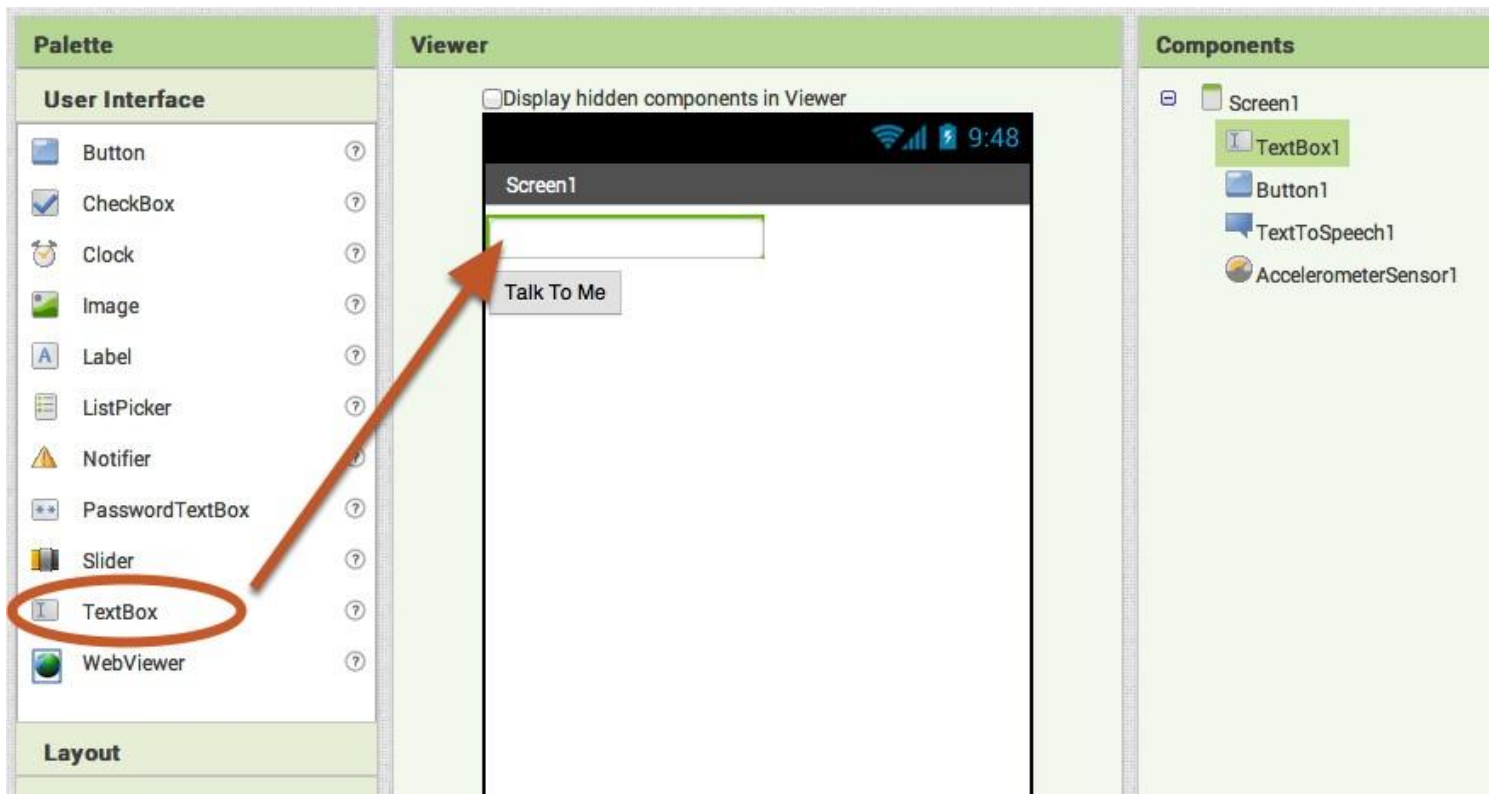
Palette

User Interface

Button
CheckBox
Clock
Image
Label
ListPicker
Notifier
PasswordTextBox
Slider
TextBox
WebViewer

Layout

Viewer

Display hidden components in Viewer

9:48

Screen1

Talk To Me

Components

Screen1
TextBox1
Button1
TextToSpeech1
AccelerometerSensor1